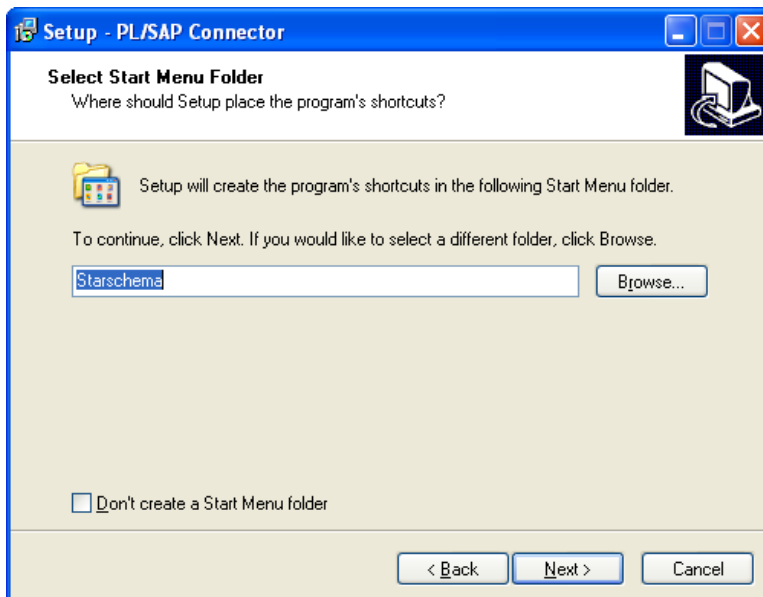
Setup - PL/SAP Connector

Select Start Menu Folder
Where should Setup place the program's shortcuts?

Setup will create the program's shortcuts in the following Start Menu folder.

To continue, click Next. If you would like to select a different folder, click Browse.

Starschema

Browse...

Don't create a Start Menu folder

< Back

Next >

Cancel